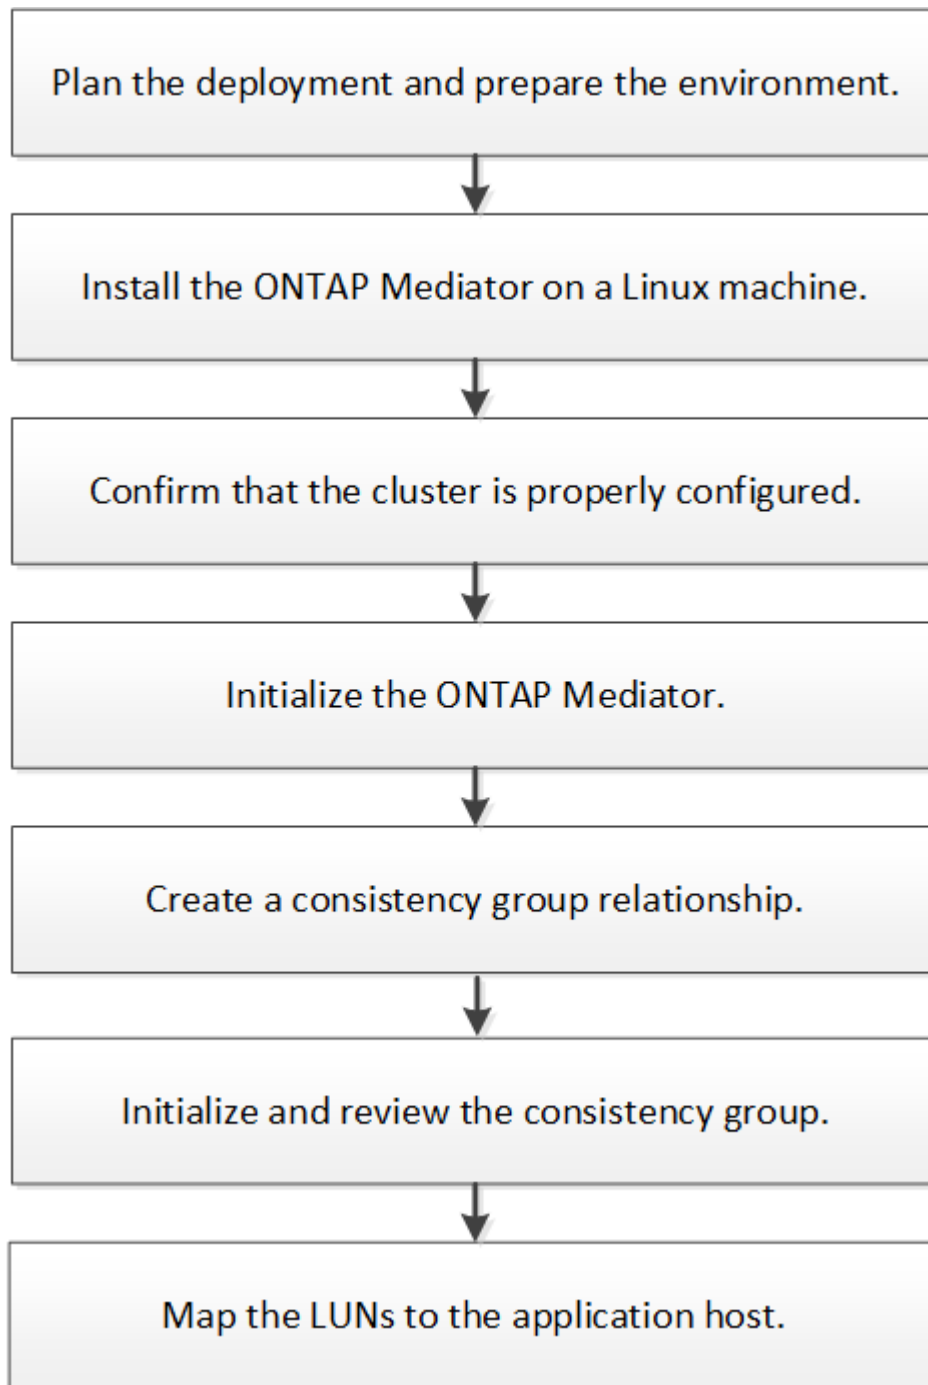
Plan the deployment and prepare the environment.

Install the ONTAP Mediator on a Linux machine.

Confirm that the cluster is properly configured.

Initialize the ONTAP Mediator.

Create a consistency group relationship.

Initialize and review the consistency group.

Map the LUNs to the application host.